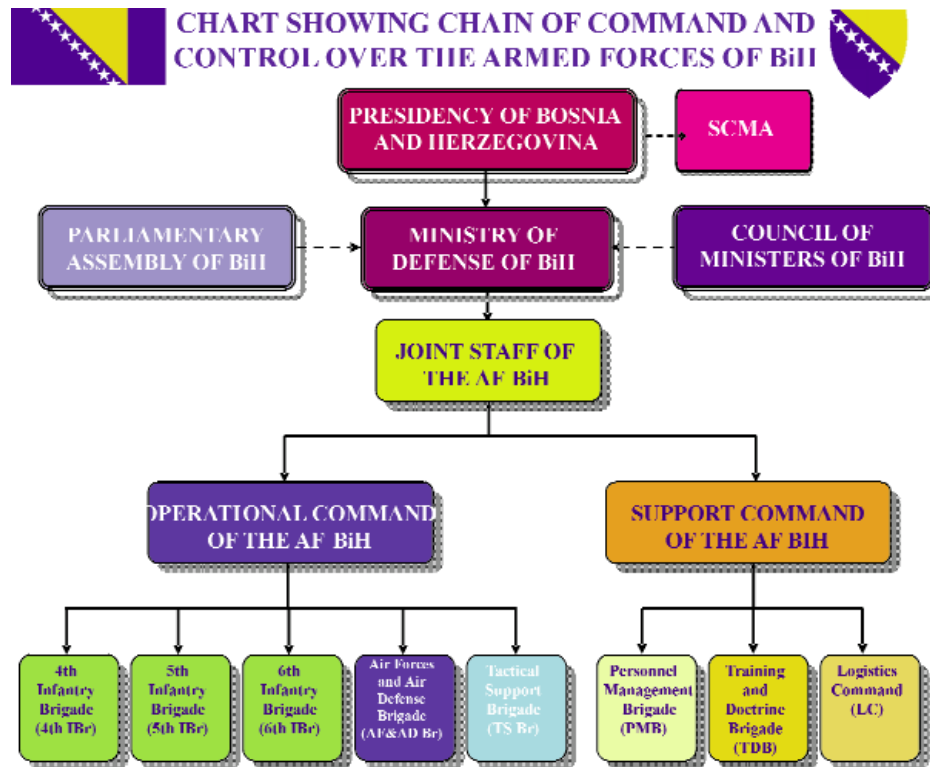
CHART SHOWING CHAIN OF COMMAND AND CONTROL OVER THE ARMED FORCES OF BiH

PRESIDENCY OF BOSNIA AND HERZEGOVINA

SCMA

PARLIAMENTARY ASSEMBLY OF BiH

MINISTRY OF DEFENSE OF BiH

COUNCIL OF MINISTERS OF BiH

JOINT STAFF OF THE AF BiH

OPERATIONAL COMMAND OF THE AF BiH

SUPPORT COMMAND OF THE AF BiH

4th Infantry Brigade (4th IBr)

5th Infantry Brigade (5th IBr)

6th Infantry Brigade (6th IBr)

Air Forces and Air Defense Brigade (AF&AD Br)

Tactical Support Brigade (TS Br)

Personnel Management Brigade (PMB)

Training and Doctrine Brigade (TDB)

Logistics Command (LC)